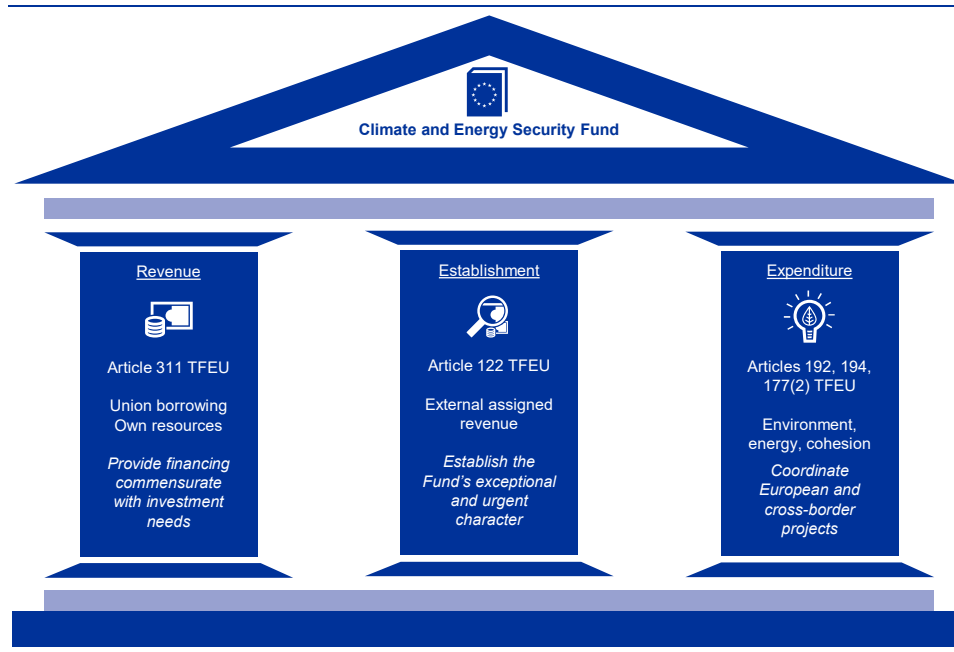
Climate and Energy Security Fund

Revenue

Article 311 TFEU

Union borrowing
Own resources

*Provide financing commensurate with investment needs*

Establishment

Article 122 TFEU

External assigned revenue

*Establish the Fund's exceptional and urgent character*

Expenditure

Articles 192, 194, 177(2) TFEU

Environment, energy, cohesion

*Coordinate European and cross-border projects*